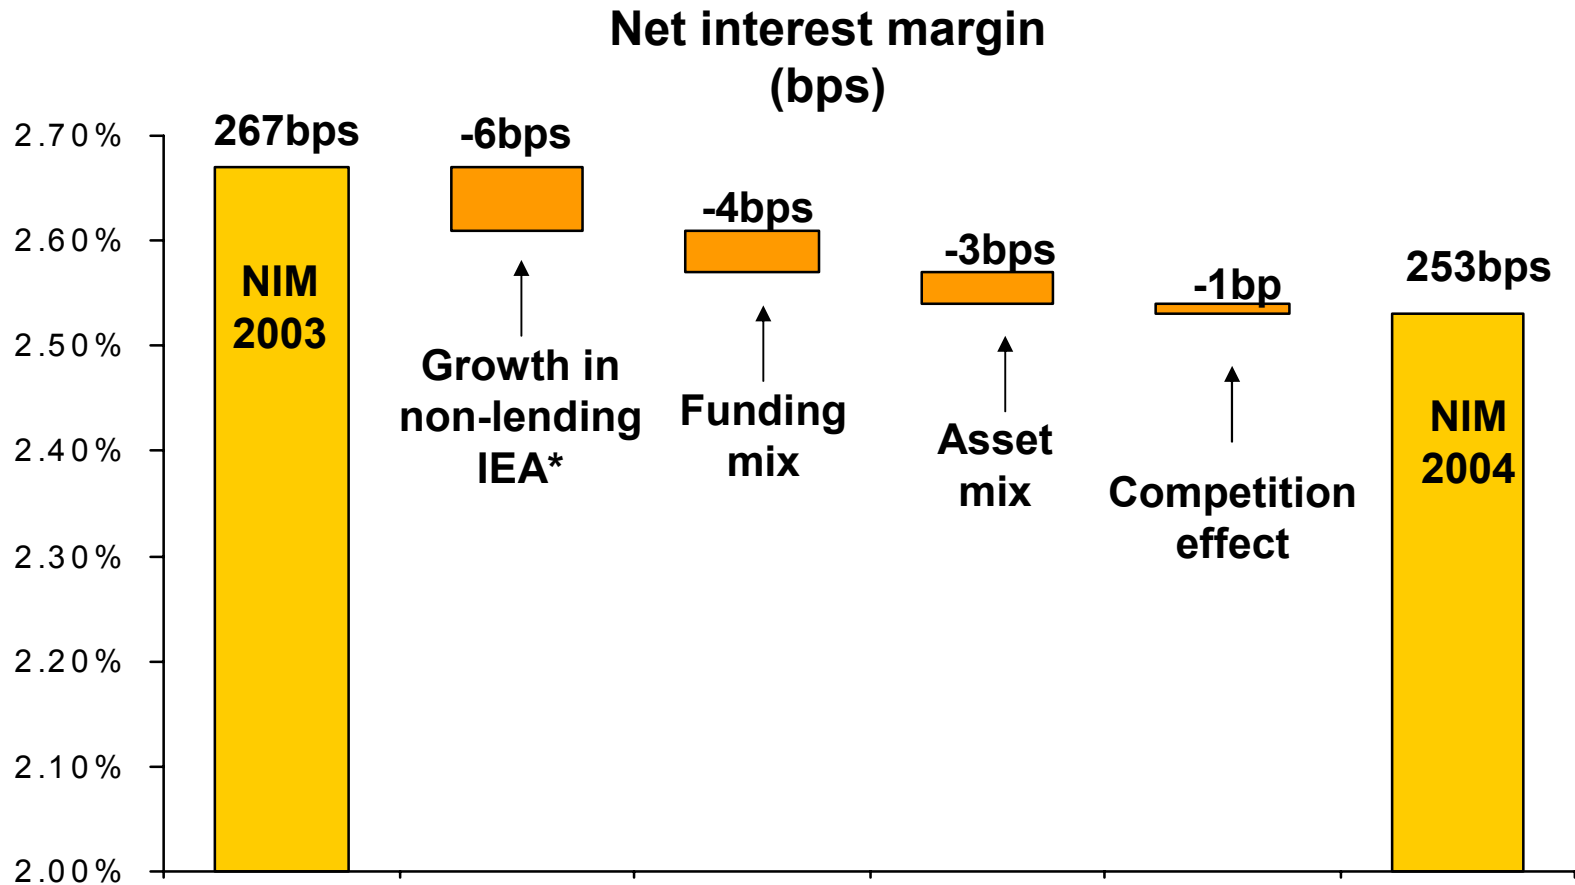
Net interest margin
(bps)

2.70%
2.60%
2.50%
2.40%
2.30%
2.20%
2.10%
2.00%

267bps
NIM
2003

-6bps
Growth in non-lending IEA*

-4bps
Funding mix

-3bps
Asset mix

-1bp
Competition effect

253bps
NIM
2004